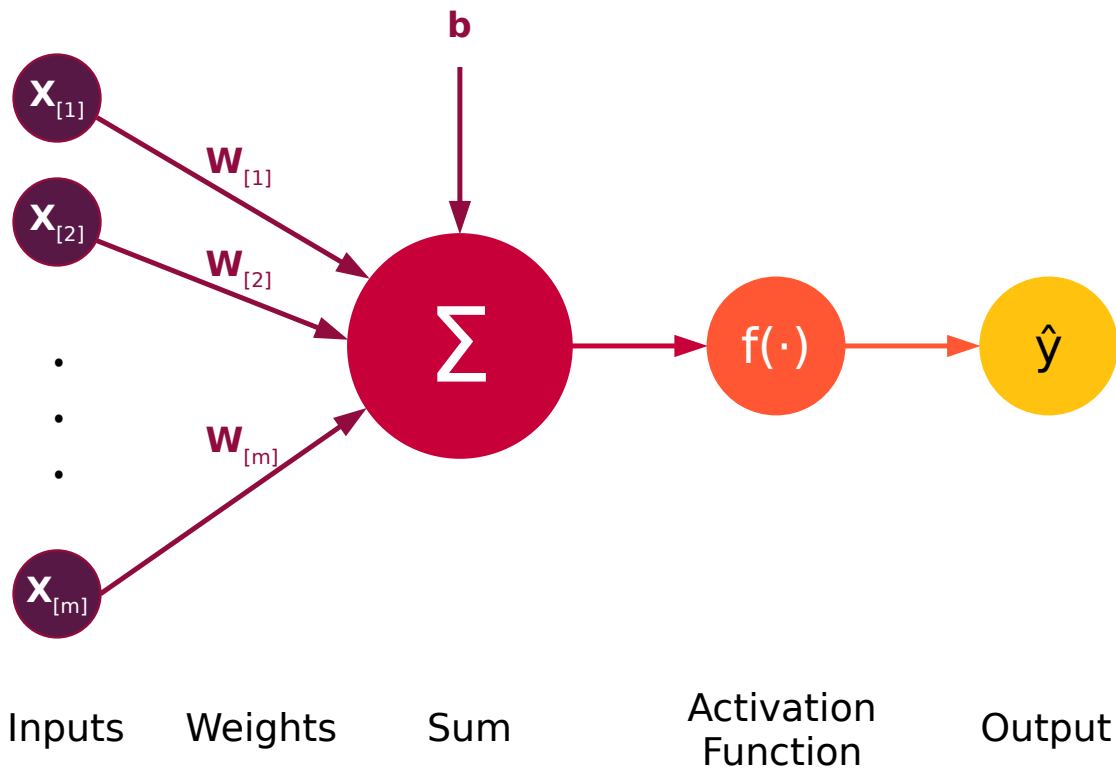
b

$\mathbf{x}_{[1]}$

$\mathbf{w}_{[1]}$

$\mathbf{x}_{[2]}$

$\mathbf{w}_{[2]}$

$\Sigma$

$f(\cdot)$

$\hat{y}$

$\vdots$

$\mathbf{w}_{[m]}$

$\mathbf{x}_{[m]}$

Inputs Weights Sum Activation Function Output